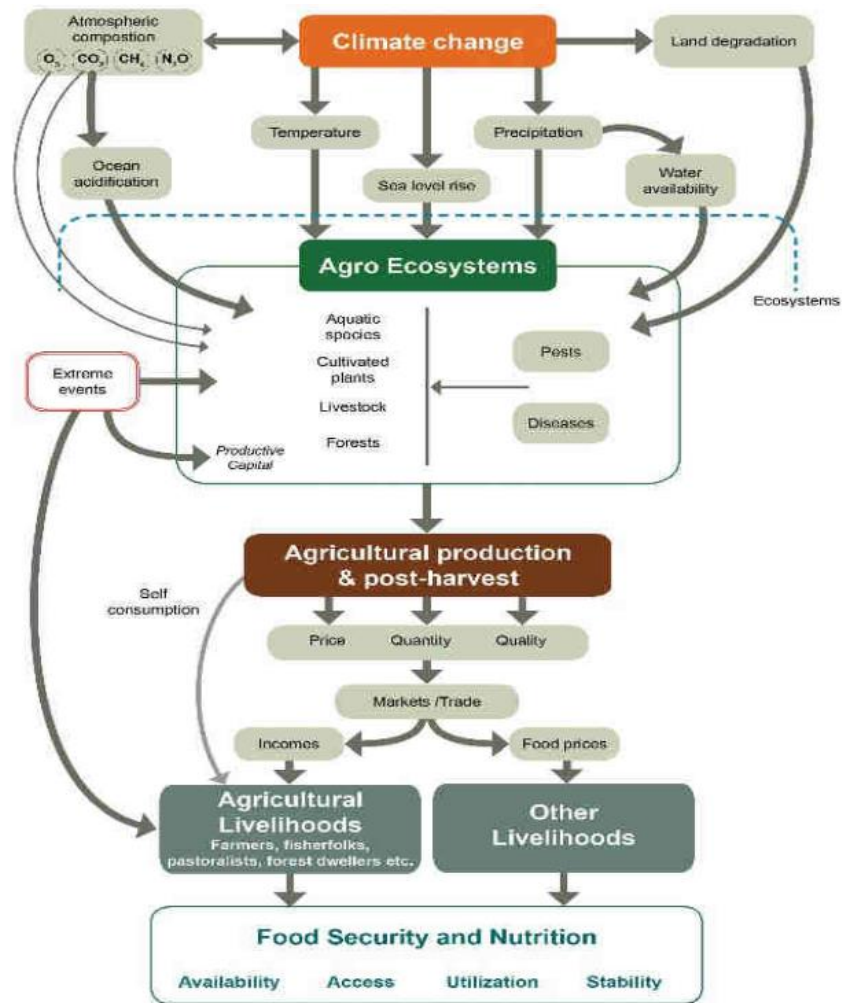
Atmospheric compostion
$O_3$ $CO_2$ $CH_4$ $N_2O$

Climate change

Land degradation

Temperature

Precipitation

Ocean acidification

Sea level rise

Water availability

Agro Ecosystems

Ecosystems

Aquatic species
Cultivated plants
Livestock
Forests

Pests

Diseases

Extreme events

Productive Capital

Agricultural production & post-harvest

Self consumption

Price
Quantity
Quality

Markets /Trade

Incomes

Food prices

Agricultural Livelihoods
Farmers, fisherfolks, pastoralists, forest dwellers etc.

Other Livelihoods

Food Security and Nutrition

Availability
Access
Utilization
Stability